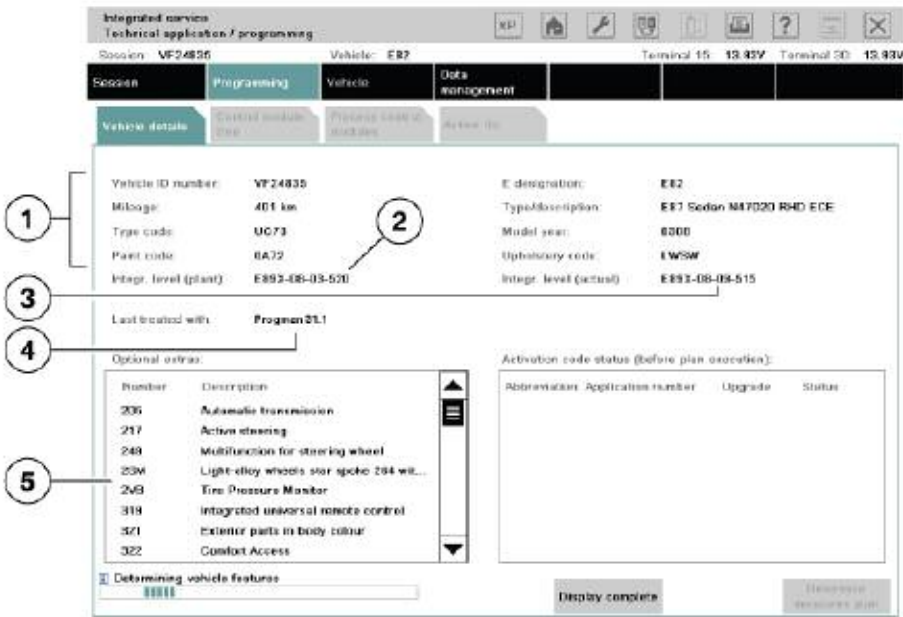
Integrated service
Technical application / programming

Session: VF24835 Vehicle: E82 Terminal 15 13.93V Terminal 30 13.93V

Session Programming Vehicle Data management

Vehicle details Control module tree Process control modules Action list

Vehicle ID number: VF24835
Mileage: 401 km
Type code: UC73
Paint code: 6A72
Integr. level (plant): E893-08-03-520

E designation: E82
Type/description: E87 Sedan N47D20 RHD ECE
Model year: 6300
Upholstery code: LWSW
Integr. level (actual): E893-08-09-515

Last treated with: Progman 31.1

Optional extras:

| Number | Description |
|---|---|
| 205 | Automatic transmission |
| 217 | Active steering |
| 248 | Multifunction for steering wheel |
| 23M | Light-alloy wheels star spoke 264 wit... |
| 2VB | Tire Pressure Monitor |
| 319 | Integrated universal remote control |
| 321 | Exterior parts in body colour |
| 322 | Comfort Access |

Activation code status (before plan execution):

| Abbreviation | Application number | Upgrade | Status |
|---|---|---|---|

Determining vehicle features

Display complete

Determine measures plan

1
2
3
4
5